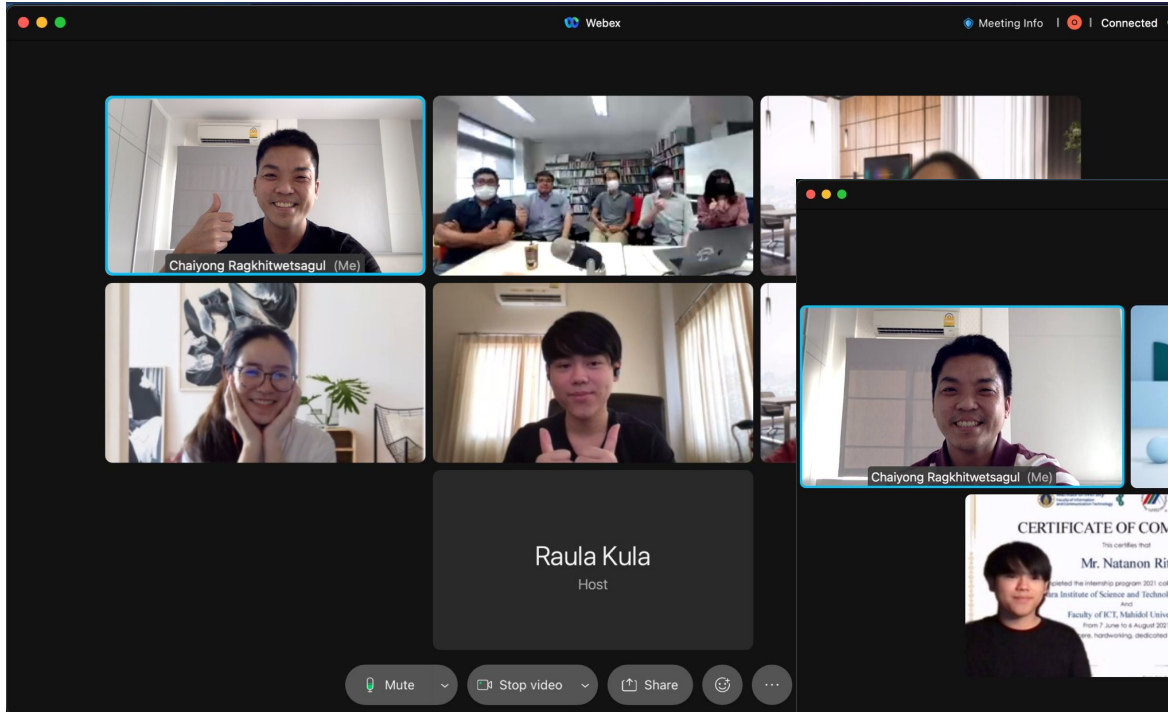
Webex

Meeting Info | O | Connected

Chaiyong Ragkhitwetsagul (Me)

Raula Kula
Host

Mute
Stop video
Share

Chaiyong Ragkhitwetsagul (Me)

CERTIFICATE OF COM

This certifies that

Mr. Natanon Ri

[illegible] the internship program 2021 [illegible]
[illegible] Institute of Science and Technol
And
Faculty of ICT, Mahidol Univ
From 7 June to 6 August 202
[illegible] hardworking, dedicated